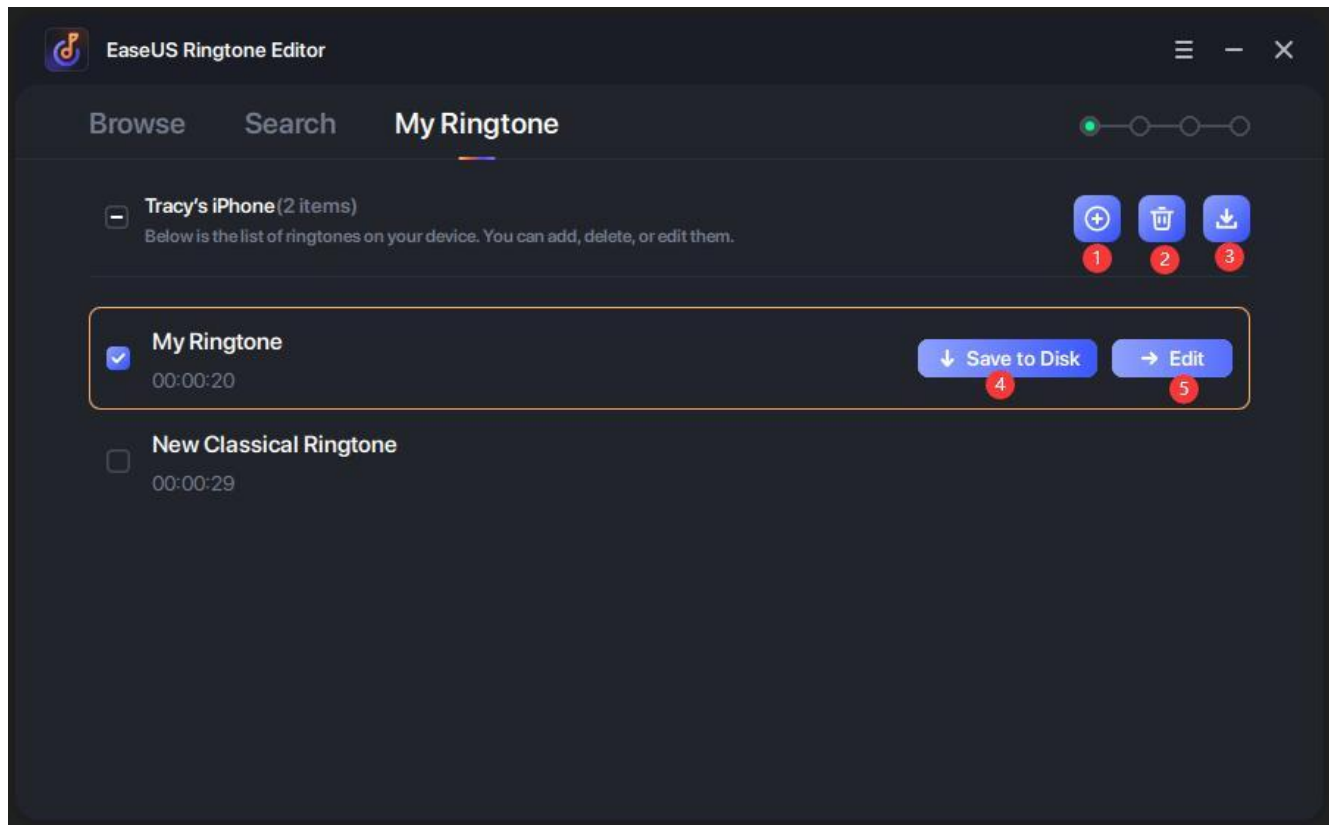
EaseUS Ringtone Editor

Browse Search My Ringtone

Tracy's iPhone(2 items)
Below is the list of ringtones on your device. You can add, delete, or edit them.

1 2 3

My Ringtone
00:00:20

Save to Disk
4

Edit
5

New Classical Ringtone
00:00:29